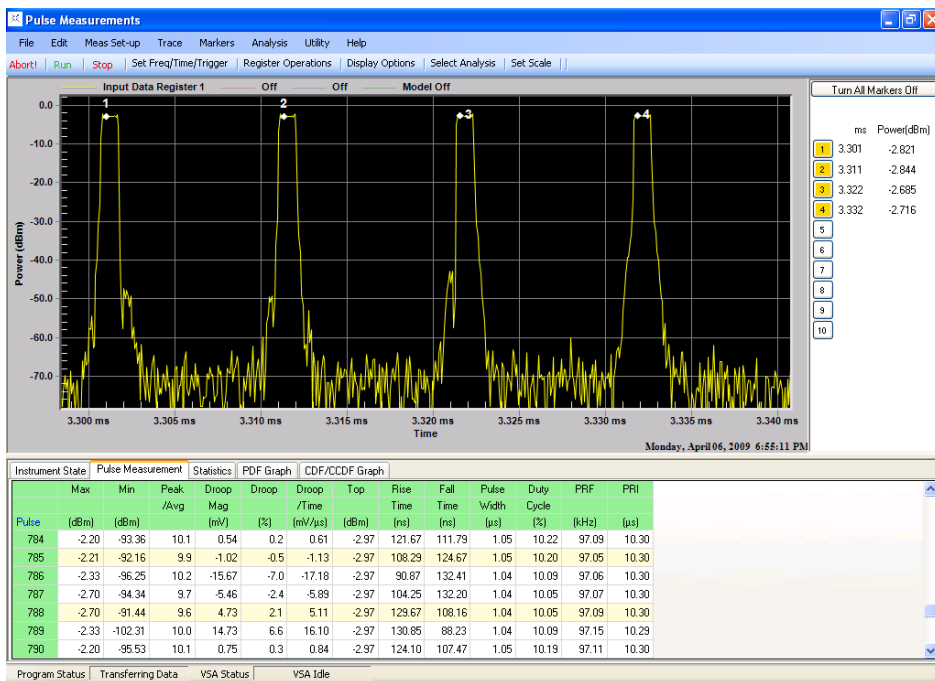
Pulse Measurements

File Edit Meas Set-up Trace Markers Analysis Utility Help

Abort! Run Stop Set Freq/Time/Trigger Register Operations Display Options Select Analysis Set Scale

Input Data Register 1 Off Off Model Off

Turn All Markers Off

| | ms | Power(dBm) |
|---|---|---|
| 1 | 3.301 | -2.821 |
| 2 | 3.311 | -2.844 |
| 3 | 3.322 | -2.685 |
| 4 | 3.332 | -2.716 |
| 5 | | |
| 6 | | |
| 7 | | |
| 8 | | |
| 9 | | |
| 10 | | |

1 2 3 4

0.0 -10.0 -20.0 -30.0 -40.0 -50.0 -60.0 -70.0

Power (dBm)

3.300 ms 3.305 ms 3.310 ms 3.315 ms 3.320 ms 3.325 ms 3.330 ms 3.335 ms 3.340 ms

Time

Monday, April 06, 2009 6:55:11 PM

Instrument State | Pulse Measurement | Statistics | PDF Graph | CDF/CCDF Graph

| Pulse | Max (dBm) | Min (dBm) | Peak /Avg | Droop Mag (mV) | Droop (%) | Droop /Time (mV/µs) | Top (dBm) | Rise Time (ns) | Fall Time (ns) | Pulse Width (µs) | Duty Cycle (%) | PRF (kHz) | PRI (µs) |
|---|---|---|---|---|---|---|---|---|---|---|---|---|---|
| 784 | -2.20 | -93.36 | 10.1 | 0.54 | 0.2 | 0.61 | -2.97 | 121.67 | 111.79 | 1.05 | 10.22 | 97.09 | 10.30 |
| 785 | -2.21 | -92.16 | 9.9 | -1.02 | -0.5 | -1.13 | -2.97 | 108.29 | 124.67 | 1.05 | 10.20 | 97.05 | 10.30 |
| 786 | -2.33 | -96.25 | 10.2 | -15.67 | -7.0 | -17.18 | -2.97 | 90.87 | 132.41 | 1.04 | 10.09 | 97.06 | 10.30 |
| 787 | -2.70 | -94.34 | 9.7 | -5.46 | -2.4 | -5.89 | -2.97 | 104.25 | 132.20 | 1.04 | 10.05 | 97.07 | 10.30 |
| 788 | -2.70 | -91.44 | 9.6 | 4.73 | 2.1 | 5.11 | -2.97 | 129.67 | 108.16 | 1.04 | 10.05 | 97.09 | 10.30 |
| 789 | -2.33 | -102.31 | 10.0 | 14.73 | 6.6 | 16.10 | -2.97 | 130.85 | 88.23 | 1.04 | 10.09 | 97.15 | 10.29 |
| 790 | -2.20 | -95.53 | 10.1 | 0.75 | 0.3 | 0.84 | -2.97 | 124.10 | 107.47 | 1.05 | 10.19 | 97.11 | 10.30 |

Program Status | Transferring Data | VSA Status | VSA Idle